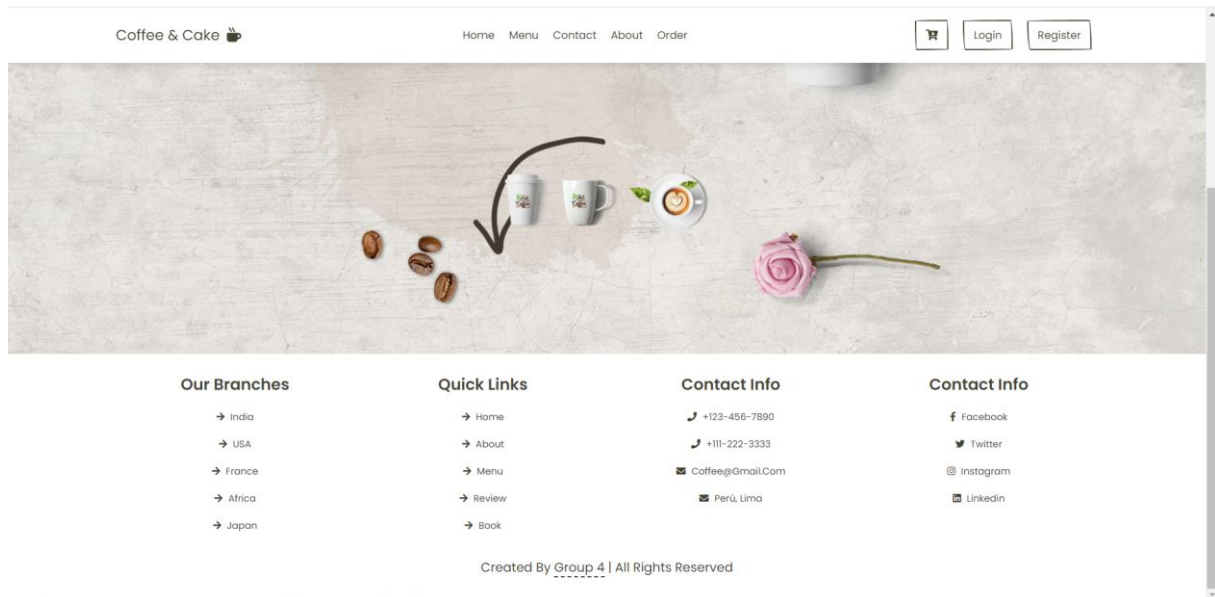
Coffee & Cake

Home Menu Contact About Order

Login Register

Our Branches
India
USA
France
Africa
Japan

Quick Links
Home
About
Menu
Review
Book

Contact Info
+123-456-7890
+111-222-3333
Coffee@Gmail.Com
Perú, Lima

Contact Info
Facebook
Twitter
Instagram
Linkedin

Created By Group 4 | All Rights Reserved